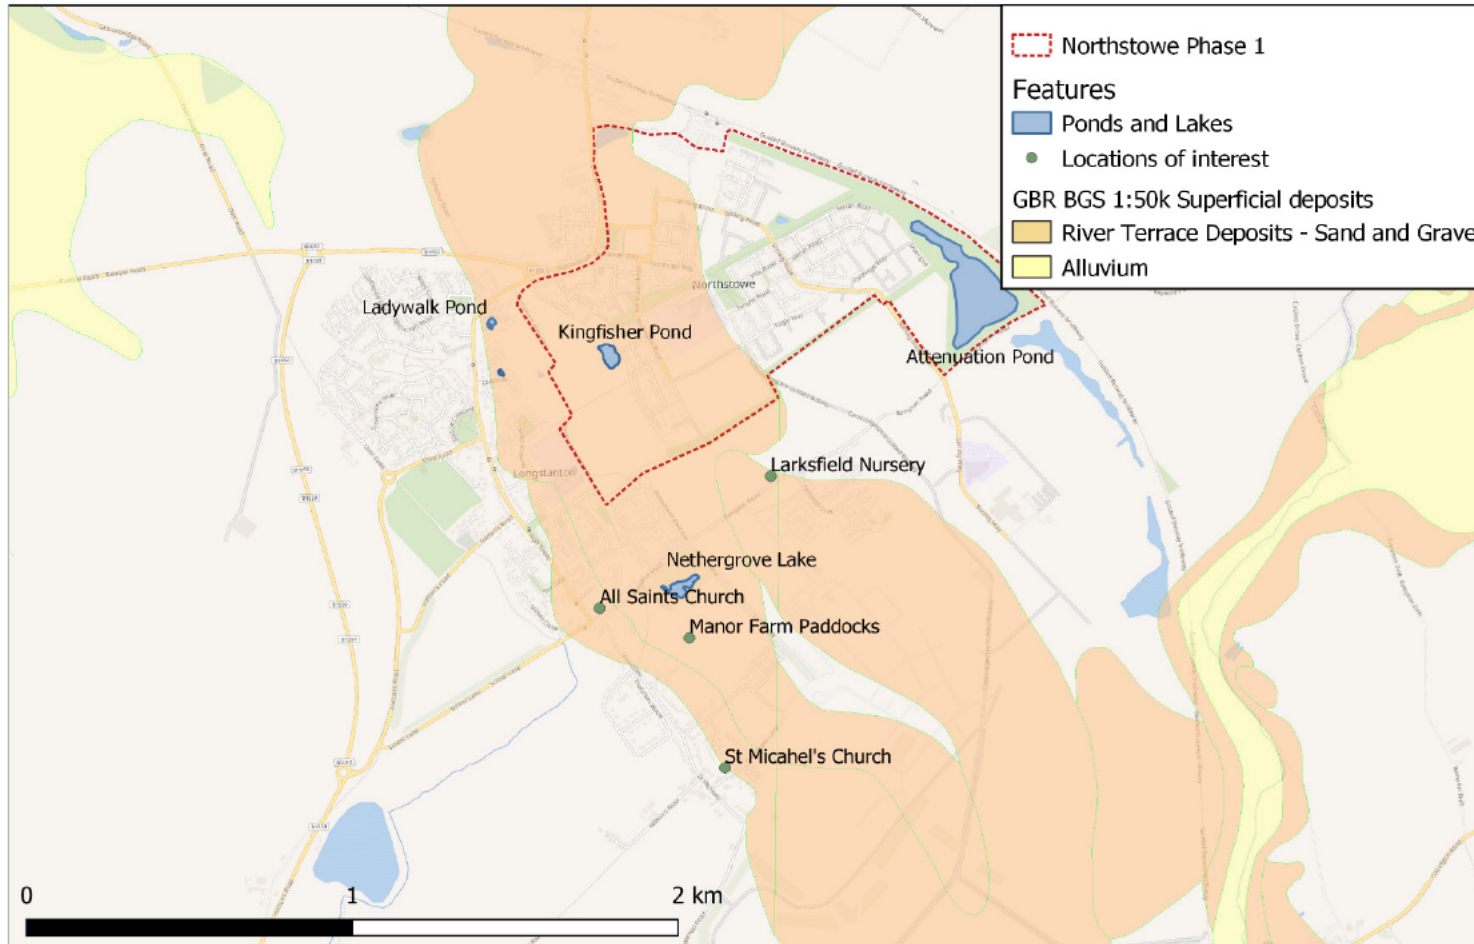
Northstowe Phase 1
Features
Ponds and Lakes
Locations of interest
GBR BGS 1:50k Superficial deposits
River Terrace Deposits - Sand and Grave
Alluvium

Northstowe
Ladywalk Pond
Kingfisher Pond
Attenuation Pond
Longstanton
Larksfield Nursery
Nethergrove Lake
All Saints Church
Manor Farm Paddocks
St Micahel's Church

0
1
2 km